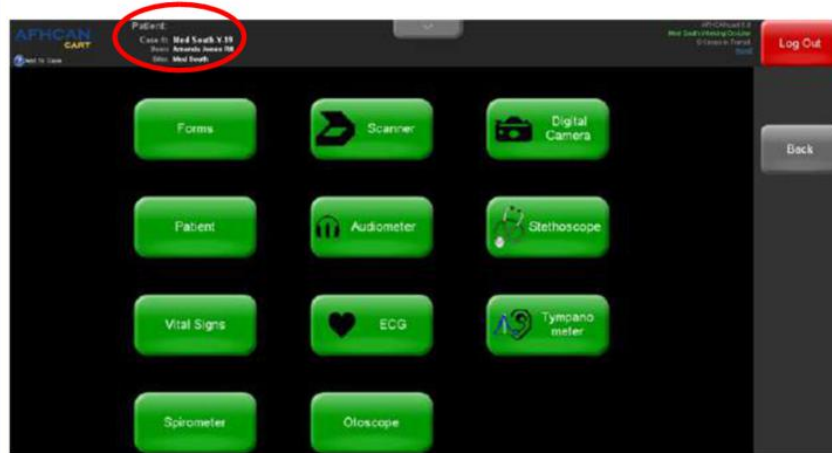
AFHCAN CART

Add to Case

Patient:
Case #: Med South V.19
Name: Amanda Jones FM
Site: Med South

AFHCANcart 5.0
Med South Working Doctor
0 cases in Transit
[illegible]

Log Out

Back

Forms

Scanner

Digital Camera

Patient

Audiometer

Stethoscope

Vital Signs

ECG

Tympanometer

Spirometer

Otoscope